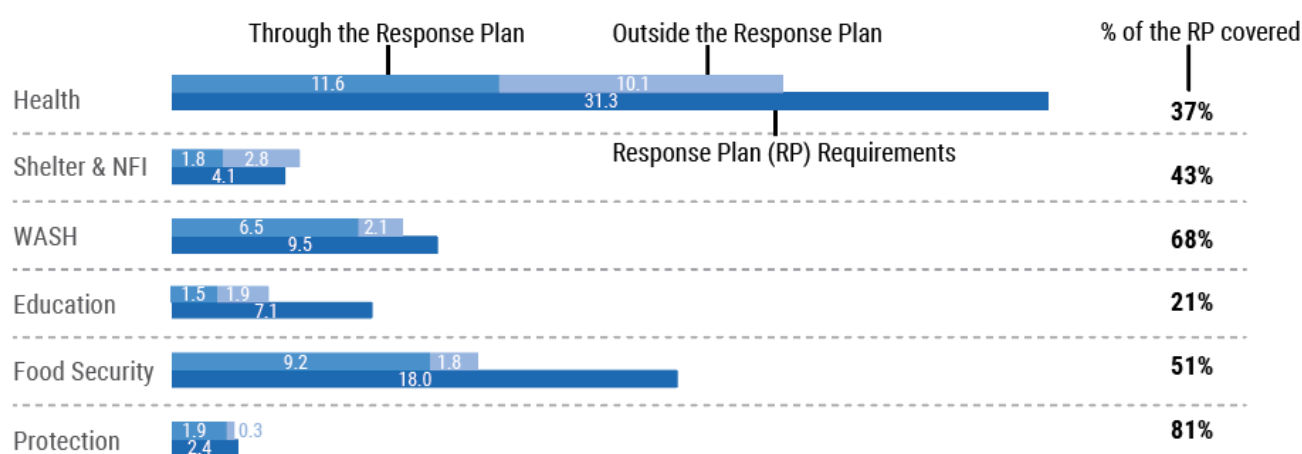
Through the Response Plan
Outside the Response Plan
% of the RP covered

| | Through the Response Plan | Outside the Response Plan | Response Plan (RP) Requirements | % of the RP covered |
|---|---|---|---|---|
| Health | 11.6 | 10.1 | 31.3 | 37% |
| Shelter & NFI | 1.8 | 2.8 | 4.1 | 43% |
| WASH | 6.5 | 2.1 | 9.5 | 68% |
| Education | 1.5 | 1.9 | 7.1 | 21% |
| Food Security | 9.2 | 1.8 | 18.0 | 51% |
| Protection | 1.9 | 0.3 | 2.4 | 81% |

Response Plan (RP) Requirements